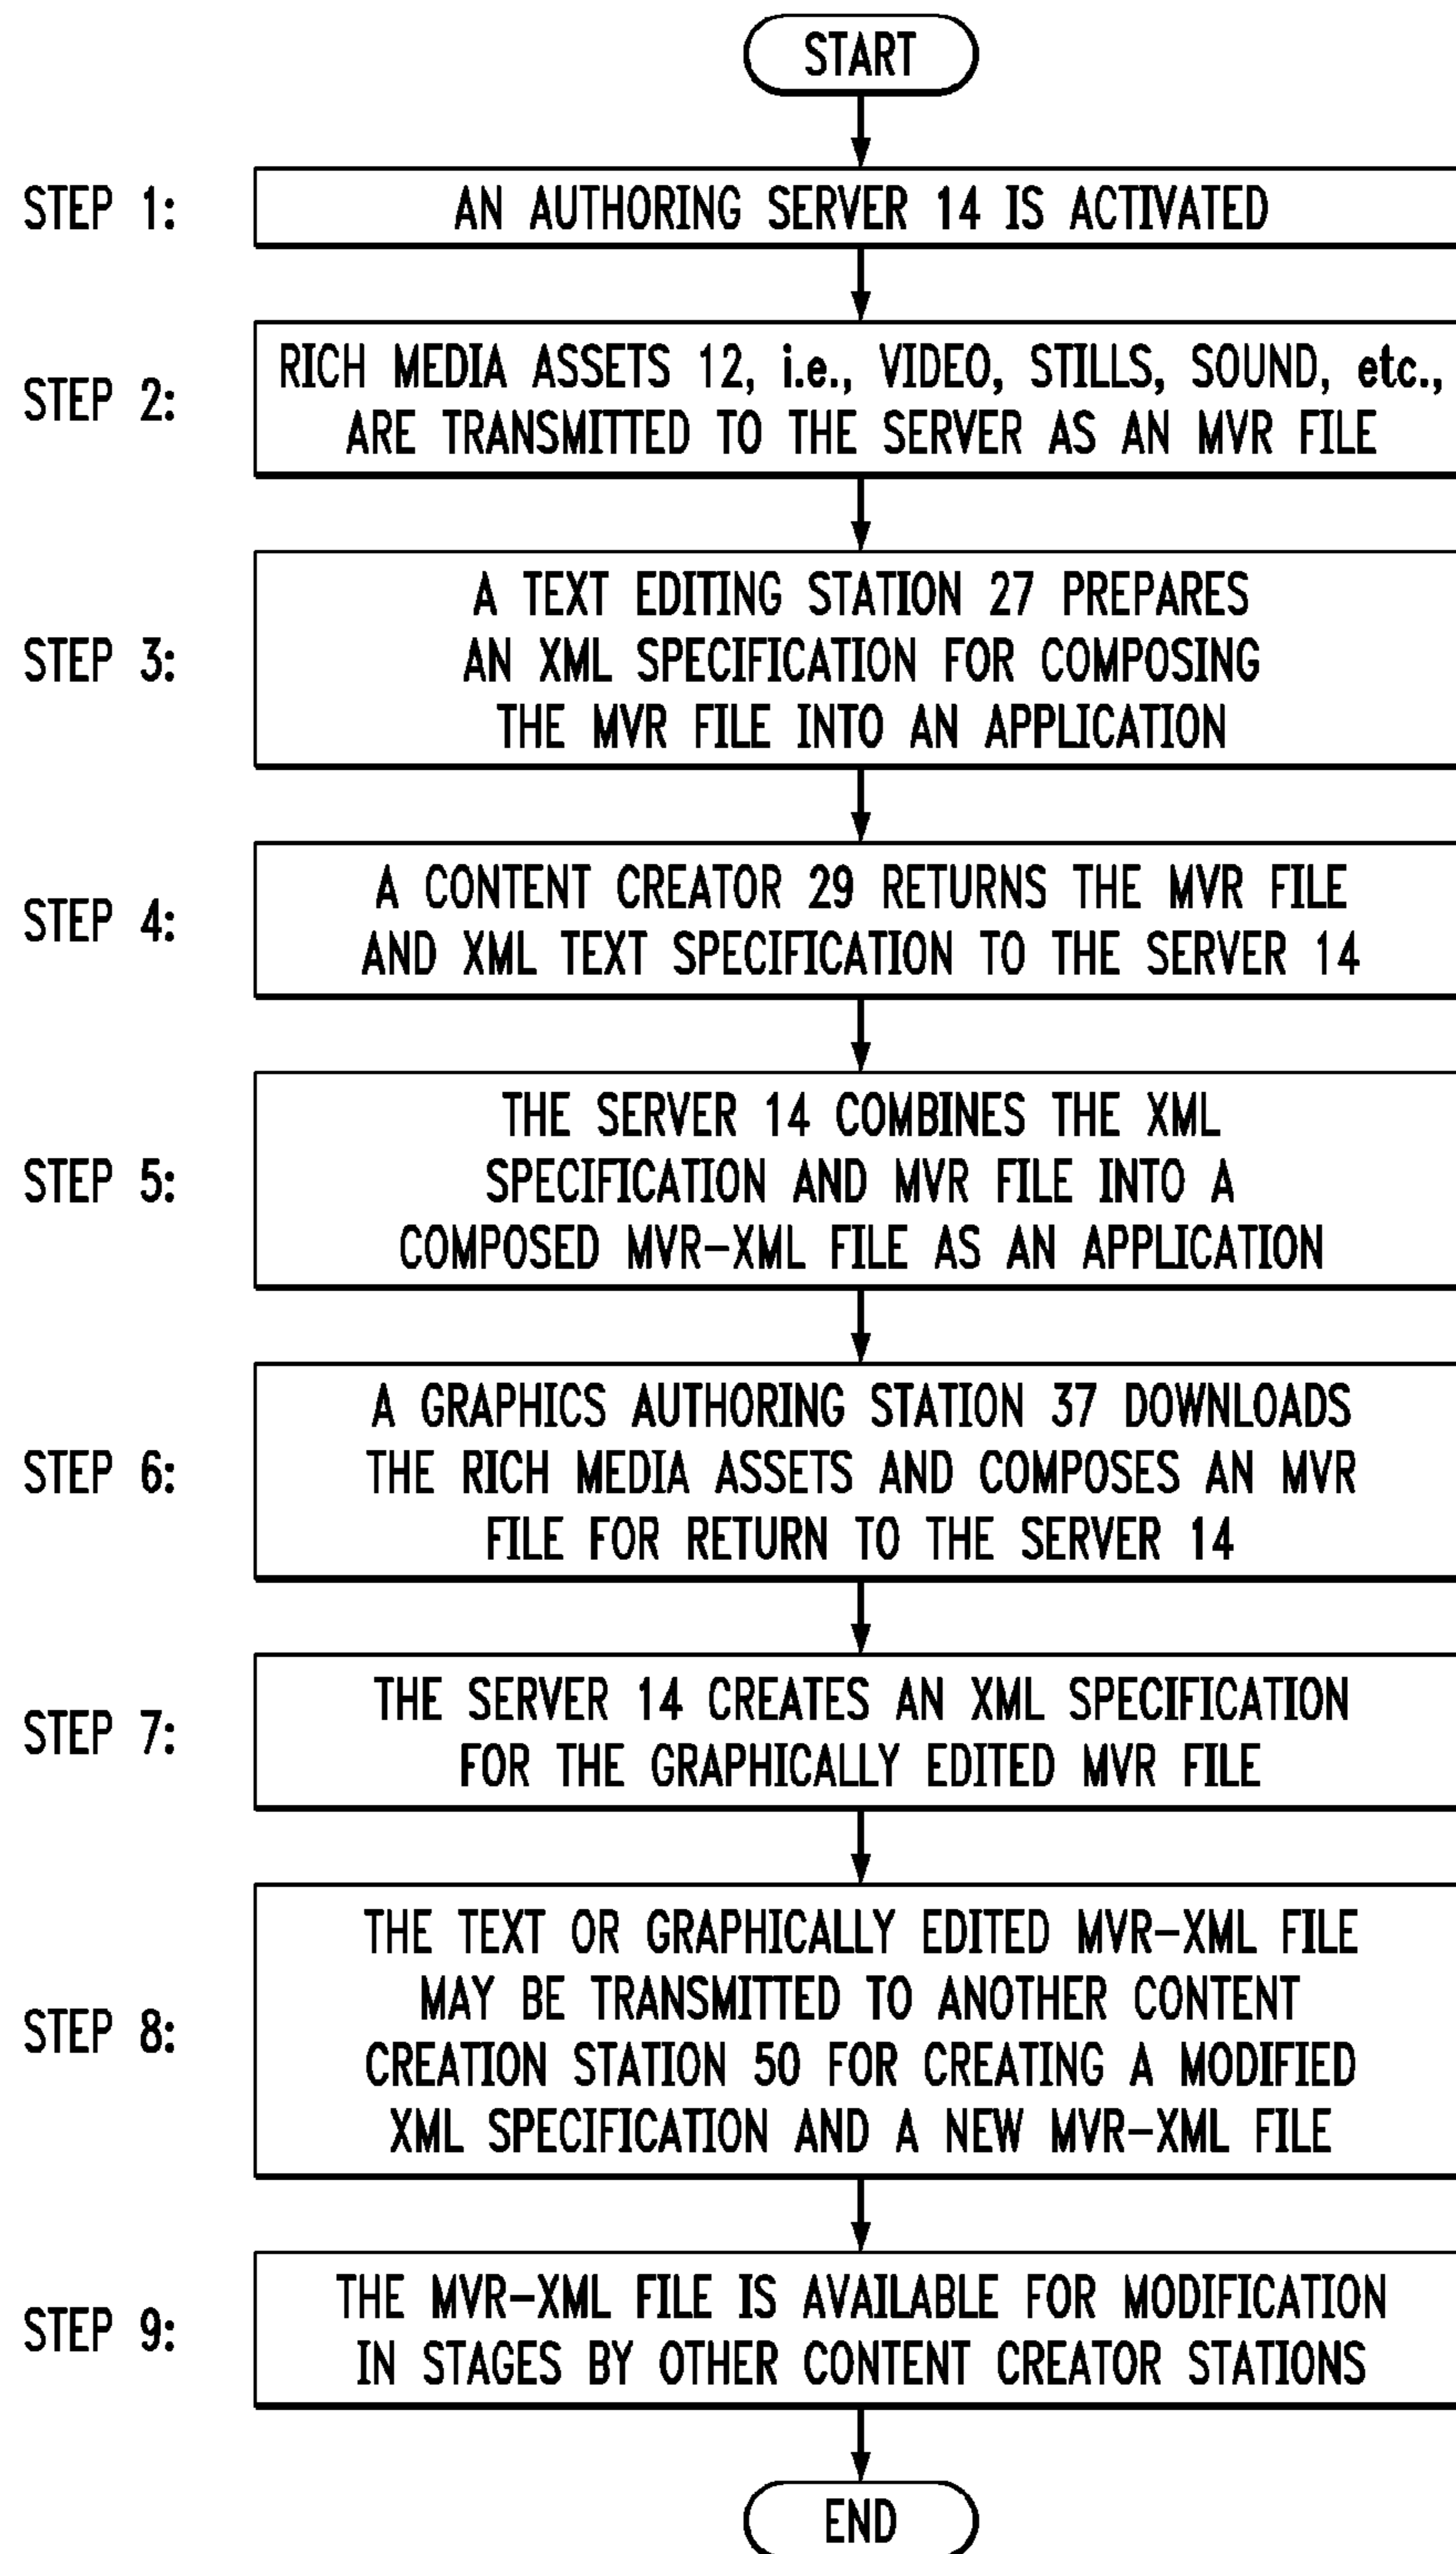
START

STEP 1: AN AUTHORING SERVER 14 IS ACTIVATED

STEP 2: RICH MEDIA ASSETS 12, i.e., VIDEO, STILLS, SOUND, etc., ARE TRANSMITTED TO THE SERVER AS AN MVR FILE

STEP 3: A TEXT EDITING STATION 27 PREPARES AN XML SPECIFICATION FOR COMPOSING THE MVR FILE INTO AN APPLICATION

STEP 4: A CONTENT CREATOR 29 RETURNS THE MVR FILE AND XML TEXT SPECIFICATION TO THE SERVER 14

STEP 5: THE SERVER 14 COMBINES THE XML SPECIFICATION AND MVR FILE INTO A COMPOSED MVR-XML FILE AS AN APPLICATION

STEP 6: A GRAPHICS AUTHORING STATION 37 DOWNLOADS THE RICH MEDIA ASSETS AND COMPOSES AN MVR FILE FOR RETURN TO THE SERVER 14

STEP 7: THE SERVER 14 CREATES AN XML SPECIFICATION FOR THE GRAPHICALLY EDITED MVR FILE

STEP 8: THE TEXT OR GRAPHICALLY EDITED MVR-XML FILE MAY BE TRANSMITTED TO ANOTHER CONTENT CREATION STATION 50 FOR CREATING A MODIFIED XML SPECIFICATION AND A NEW MVR-XML FILE

STEP 9: THE MVR-XML FILE IS AVAILABLE FOR MODIFICATION IN STAGES BY OTHER CONTENT CREATOR STATIONS

END